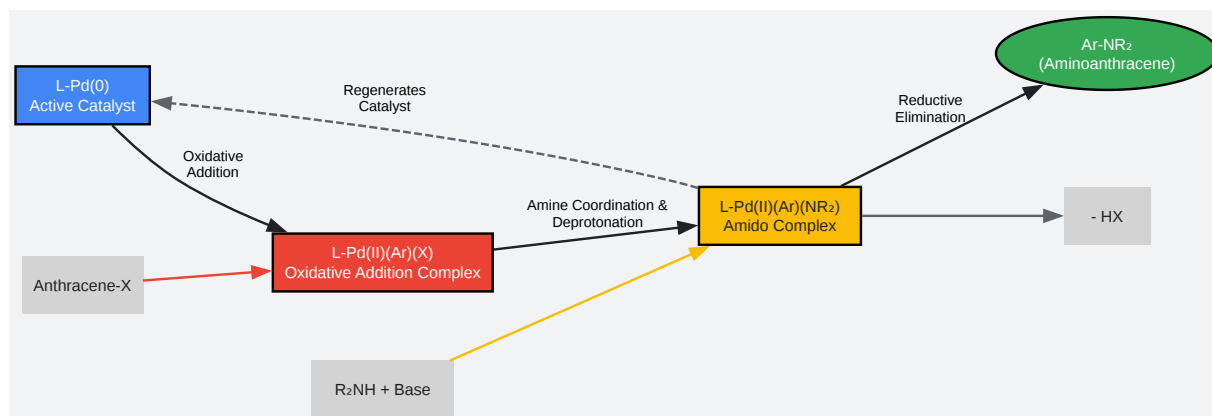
L-Pd(0)
Active Catalyst

Regenerates
Catalyst

Ar-NR₂
(Aminoanthracene)

Reductive
Elimination

Oxidative
Addition

Amine Coordination &
Deprotonation

L-Pd(II)(Ar)(NR₂)
Amido Complex

- HX

L-Pd(II)(Ar)(X)
Oxidative Addition Complex

Anthracene-X

R₂NH + Base